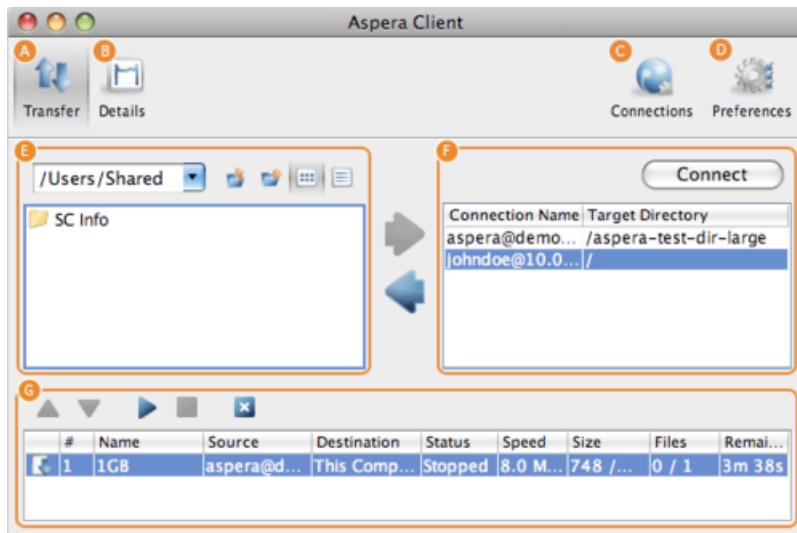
Aspera Client

A Transfer
B Details
C Connections
D Preferences

E
/Users/Shared

SC Info

F
Connect

| Connection Name | Target Directory |
|---|---|
| aspera@demo... | /aspera-test-dir-large |
| johndoe@10.0... | / |

G

| | # | Name | Source | Destination | Status | Speed | Size | Files | Remai... |
|---|---|---|---|---|---|---|---|---|---|
| | 1 | 1GB | aspera@d... | This Comp... | Stopped | 8.0 M... | 748 /... | 0 / 1 | 3m 38s |